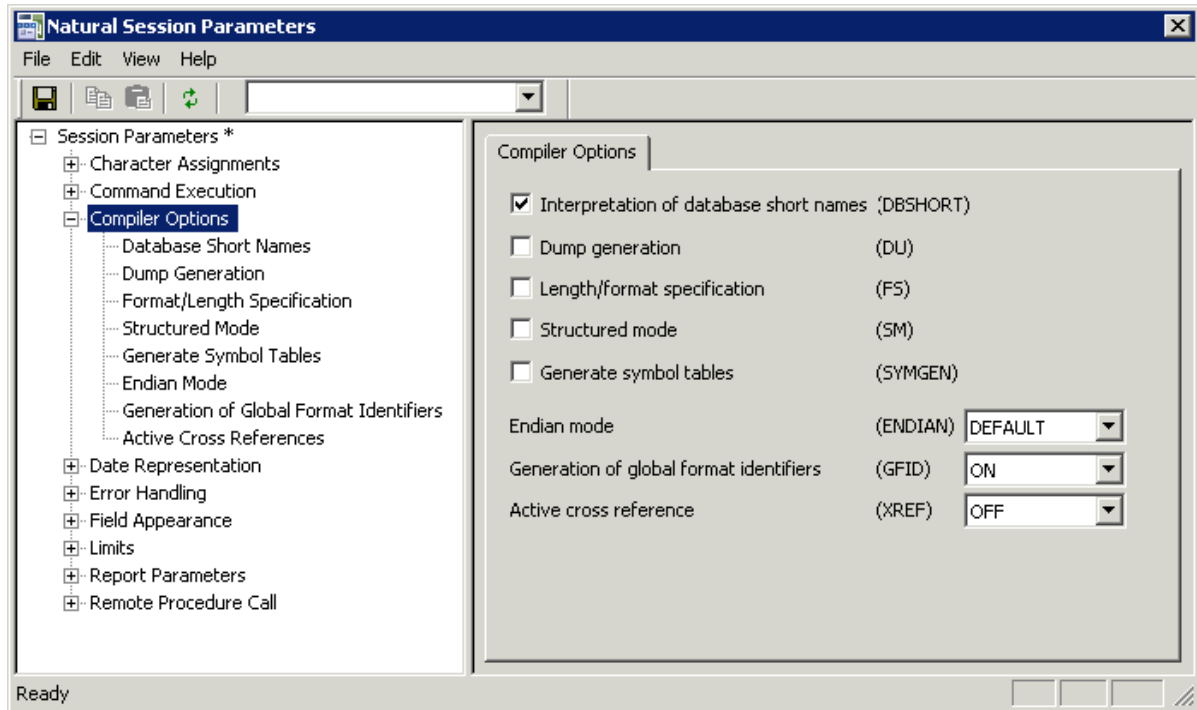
Natural Session Parameters

File Edit View Help

Session Parameters *
Character Assignments
Command Execution
Compiler Options
Database Short Names
Dump Generation
Format/Length Specification
Structured Mode
Generate Symbol Tables
Endian Mode
Generation of Global Format Identifiers
Active Cross References
Date Representation
Error Handling
Field Appearance
Limits
Report Parameters
Remote Procedure Call

Compiler Options

Interpretation of database short names (DBSHORT)
Dump generation (DU)
Length/format specification (FS)
Structured mode (SM)
Generate symbol tables (SYMGEN)

| | | |
|---|---|---|
| Endian mode | (ENDIAN) | DEFAULT |
| Generation of global format identifiers | (GFID) | ON |
| Active cross reference | (XREF) | OFF |

Ready